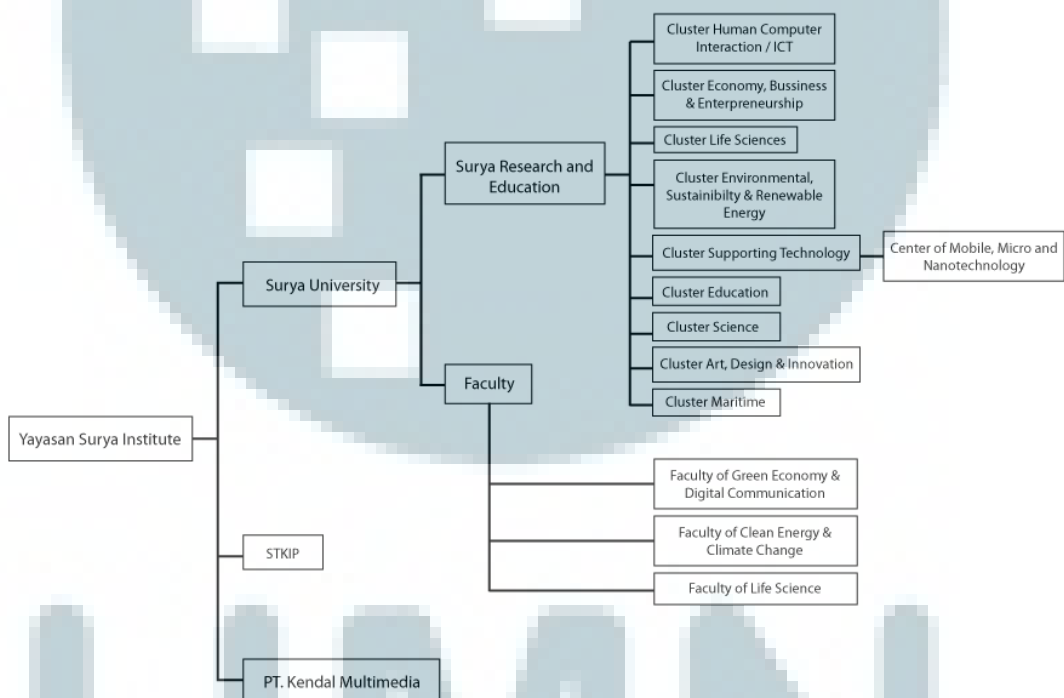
Yayasan Surya Institute

Surya University

Surya Research and Education

Cluster Human Computer Interaction / ICT

Cluster Economy, Bussiness & Enterpreneurship

Cluster Life Sciences

Cluster Environmental, Sustainibilty & Renewable Energy

Cluster Supporting Technology

Center of Mobile, Micro and Nanotechnology

Cluster Education

Cluster Science

Cluster Art, Design & Innovation

Cluster Maritime

Faculty

Faculty of Green Economy & Digital Communication

Faculty of Clean Energy & Climate Change

Faculty of Life Science

STKIP

PT. Kendal Multimedia